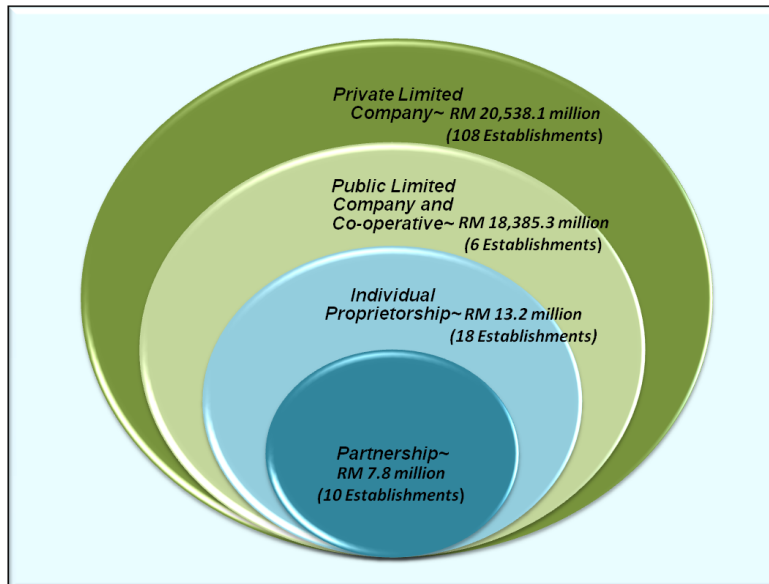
Private Limited Company~ RM 20,538.1 million (108 Establishments)

Public Limited Company and Co-operative~ RM 18,385.3 million (6 Establishments)

Individual Proprietorship~ RM 13.2 million (18 Establishments)

Partnership~ RM 7.8 million (10 Establishments)